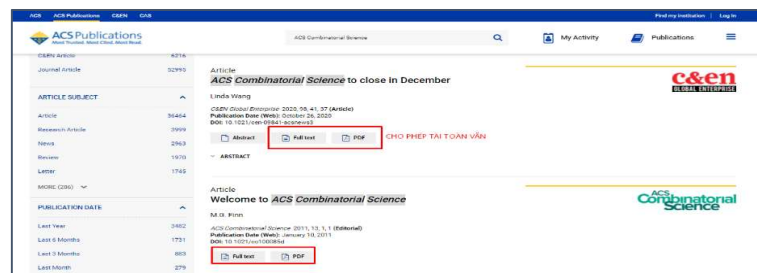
ACS ACS Publications C&EN CAS

Find my institution | Log In

ACS Publications
Most Trusted. Most Cited. Most Read.

ACS Combinatorial Science

My Activity

Publications

C&EN Article 5316

Journal Article 32993

ARTICLE SUBJECT

Article 36464

Research Article 3999

News 2963

Review 1970

Letter 1745

MORE (286)

PUBLICATION DATE

Last Year 3482

Last 6 Months 1731

Last 3 Months 883

Last Month 279

Article
ACS Combinatorial Science to close in December

Linda Wang

C&EN Global Enterprise 2020, 98, 41, 37 (Article)
Publication Date (Web): October 26, 2020
DOI: 10.1021/cen-09841-acsnews3

c&en GLOBAL ENTERPRISE

Abstract

Full text

PDF

CHO PHÉP TẢI TOÀN VĂN

ABSTRACT

Article
Welcome to ACS Combinatorial Science

M.G. Finn

ACS Combinatorial Science 2011, 13, 1, 1 (Editorial)
Publication Date (Web): January 10, 2011
DOI: 10.1021/co100085d

ACS Combinatorial Science

Full text

PDF